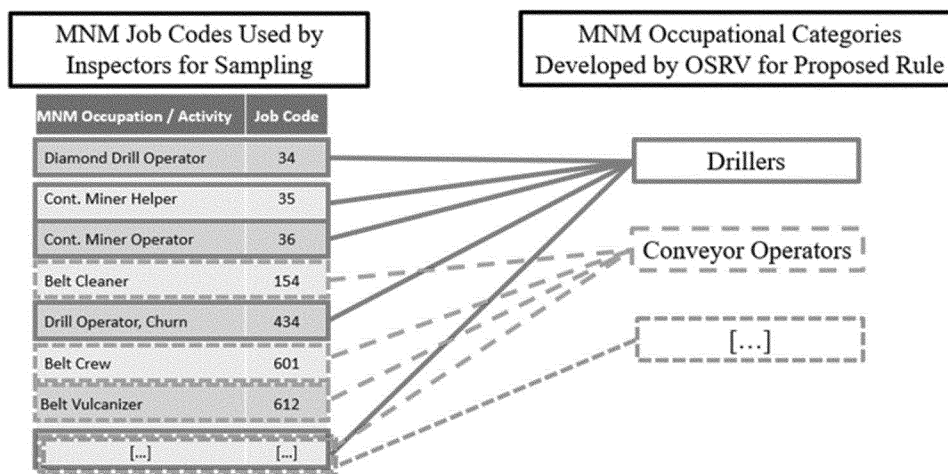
MNM Job Codes Used by Inspectors for Sampling

MNM Occupational Categories Developed by OSRV for Proposed Rule

| MNM Occupation / Activity | Job Code |
|---|---|
| Diamond Drill Operator | 34 |
| Cont. Miner Helper | 35 |
| Cont. Miner Operator | 36 |
| Belt Cleaner | 154 |
| Drill Operator, Churn | 434 |
| Belt Crew | 601 |
| Belt Vulcanizer | 612 |
| [...] | [...] |

Drillers

Conveyor Operators

[...]